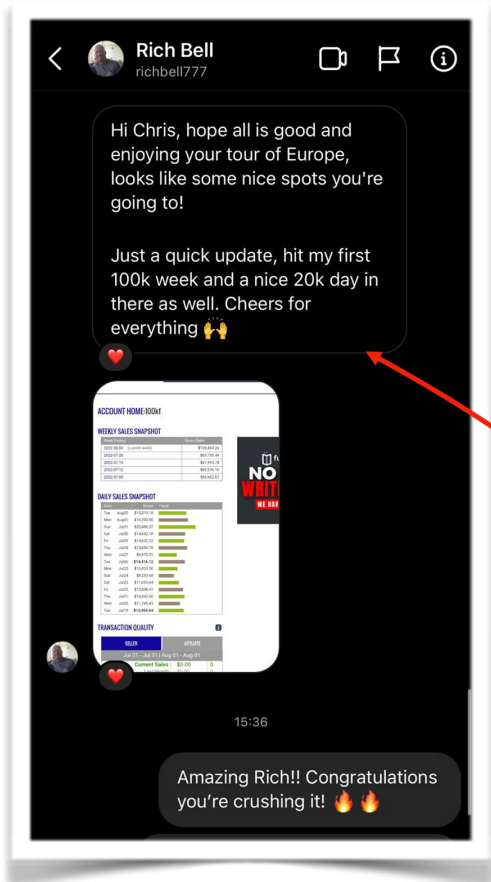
Rich Bell
richbell777

Hi Chris, hope all is good and enjoying your tour of Europe, looks like some nice spots you're going to!

Just a quick update, hit my first 100k week and a nice 20k day in there as well. Cheers for everything 🙌

❤️

ACCOUNT HOME:100kf

WEEKLY SALES SNAPSHOT

DAILY SALES SNAPSHOT

TRANSACTION QUALITY

SELLER

AFFILIATE

Jul 01 - Jul 31 | Aug 01 - Aug 01

Current Sales : $0.00 $0.00

NO
WRIT

❤️

15:36

Amazing Rich!! Congratulations you're crushing it! 🔥🔥